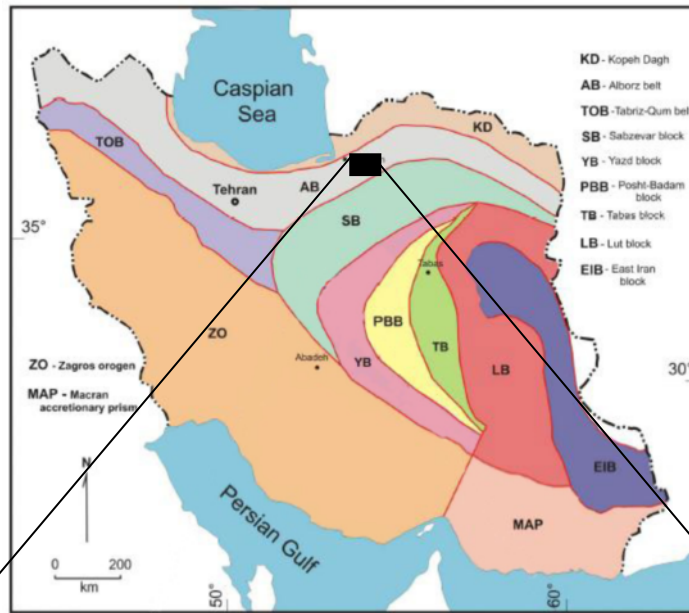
Caspian Sea

KD - Kopeh Dagh
AB - Alborz belt
TOB - Tabriz-Qum belt
SB - Sabzevar block
YB - Yazd block
PBB - Posht-Badam block
TB - Tabas block
LB - Lut block
EIB - East Iran block

TOB
KD
Tehran
AB
35°
SB
Tabas
PBB
TB
ZO
Abadeh
YB
LB
30°
ZO - Zagros orogen
MAP - Macran accretionary prism
N
EIB
Persian Gulf
MAP
0 200
km
50°
60°